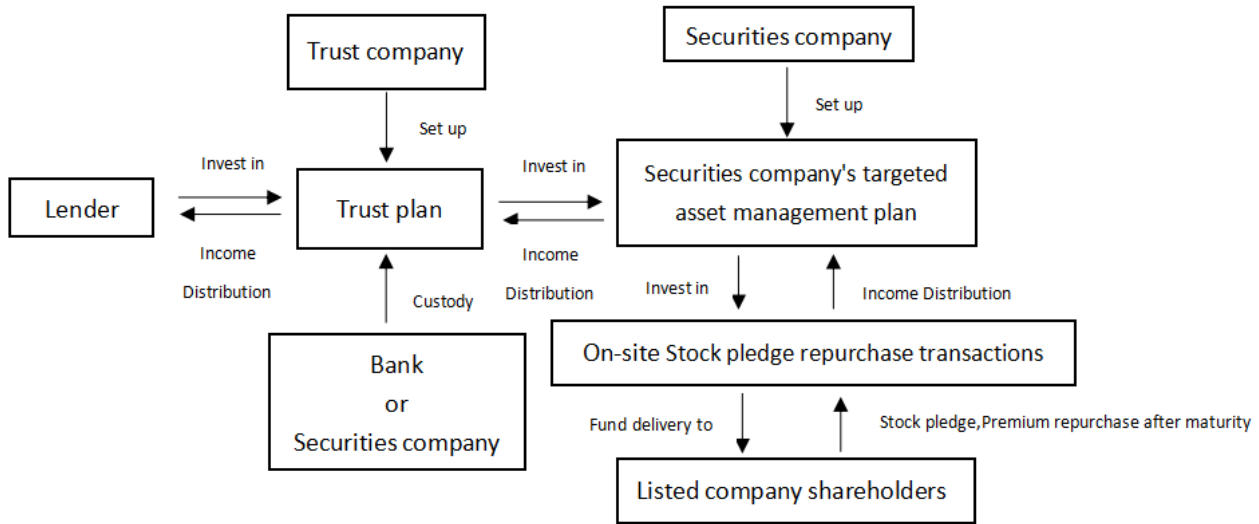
Trust company

Securities company

Set up

Set up

Invest in

Invest in

Lender

Trust plan

Securities company's targeted asset management plan

Income Distribution

Income Distribution

Invest in

Income Distribution

Custody

Bank or Securities company

On-site Stock pledge repurchase transactions

Fund delivery to

Stock pledge,Premium repurchase after maturity

Listed company shareholders